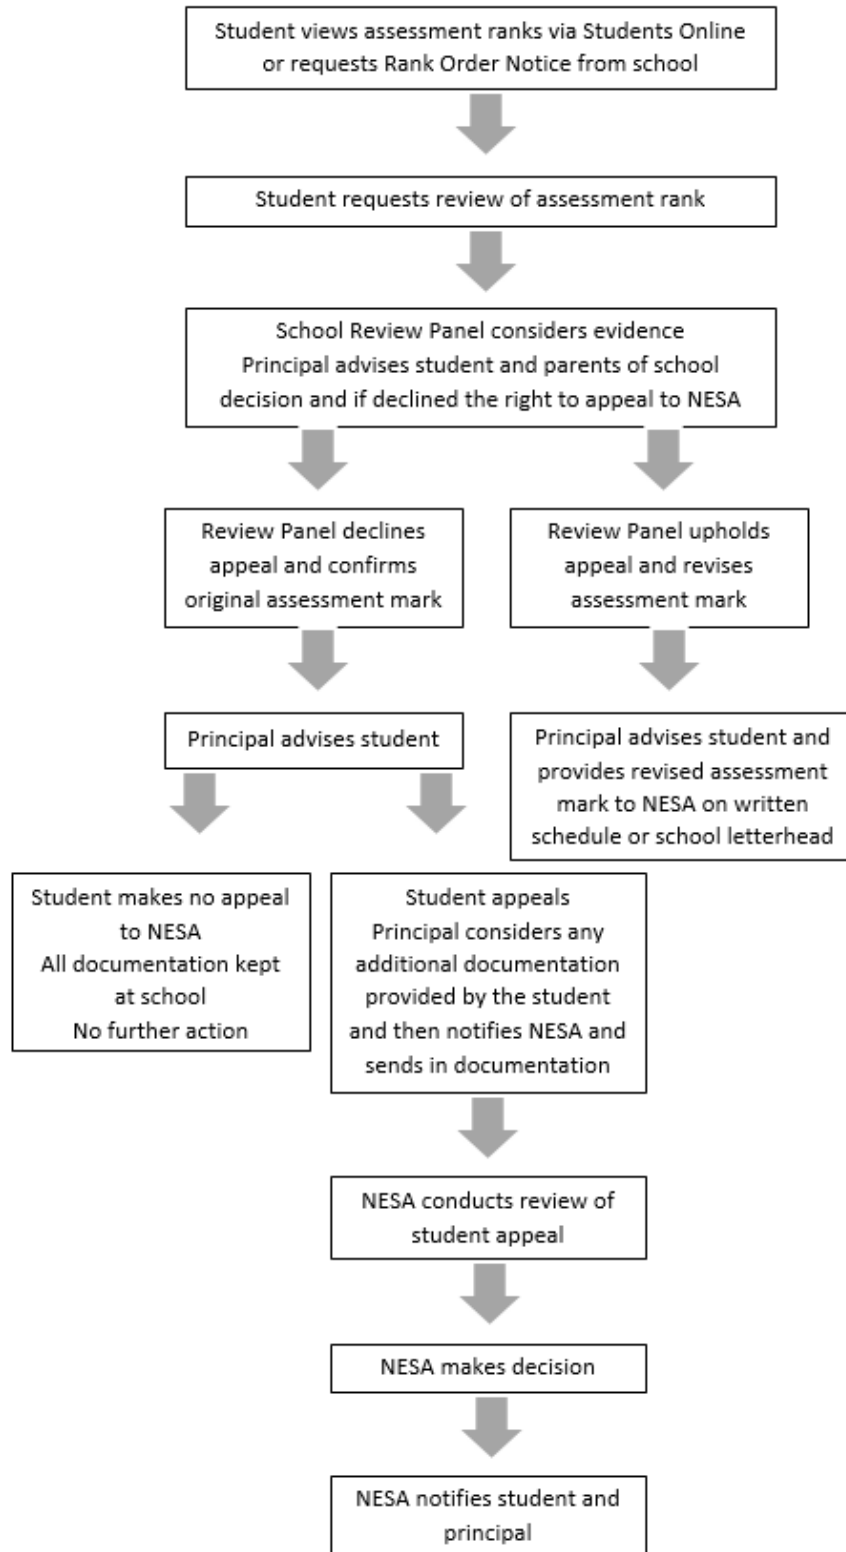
Student views assessment ranks via Students Online or requests Rank Order Notice from school

Student requests review of assessment rank

School Review Panel considers evidence
Principal advises student and parents of school decision and if declined the right to appeal to NESA

Review Panel declines appeal and confirms original assessment mark

Review Panel upholds appeal and revises assessment mark

Principal advises student

Principal advises student and provides revised assessment mark to NESA on written schedule or school letterhead

Student makes no appeal to NESA
All documentation kept at school
No further action

Student appeals
Principal considers any additional documentation provided by the student and then notifies NESA and sends in documentation

NESA conducts review of student appeal

NESA makes decision

NESA notifies student and principal